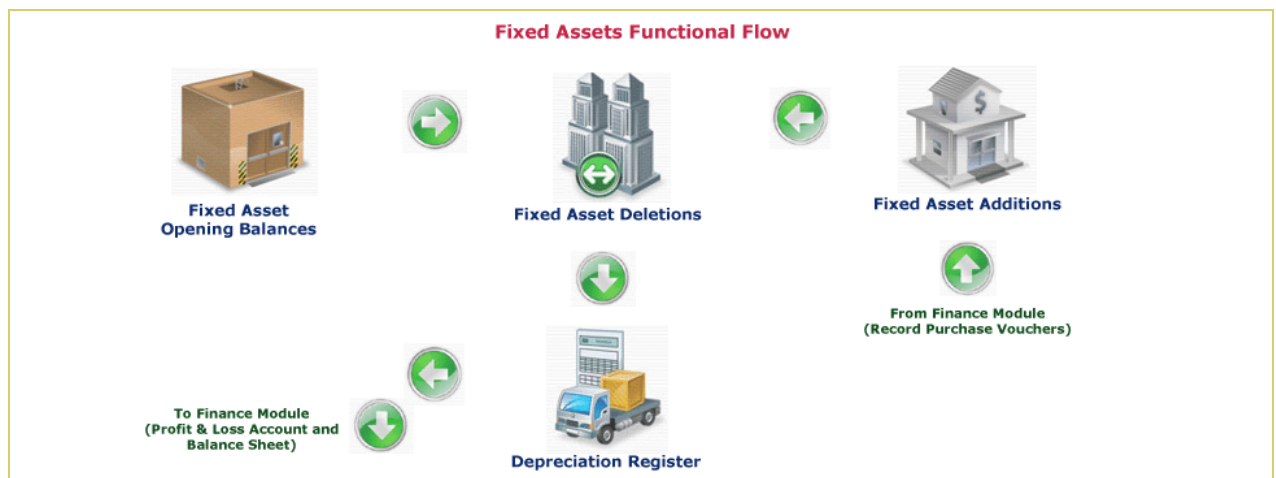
Fixed Assets Functional Flow

Fixed Asset Opening Balances

Fixed Asset Deletions

Fixed Asset Additions

From Finance Module (Record Purchase Vouchers)

To Finance Module (Profit & Loss Account and Balance Sheet)

Depreciation Register